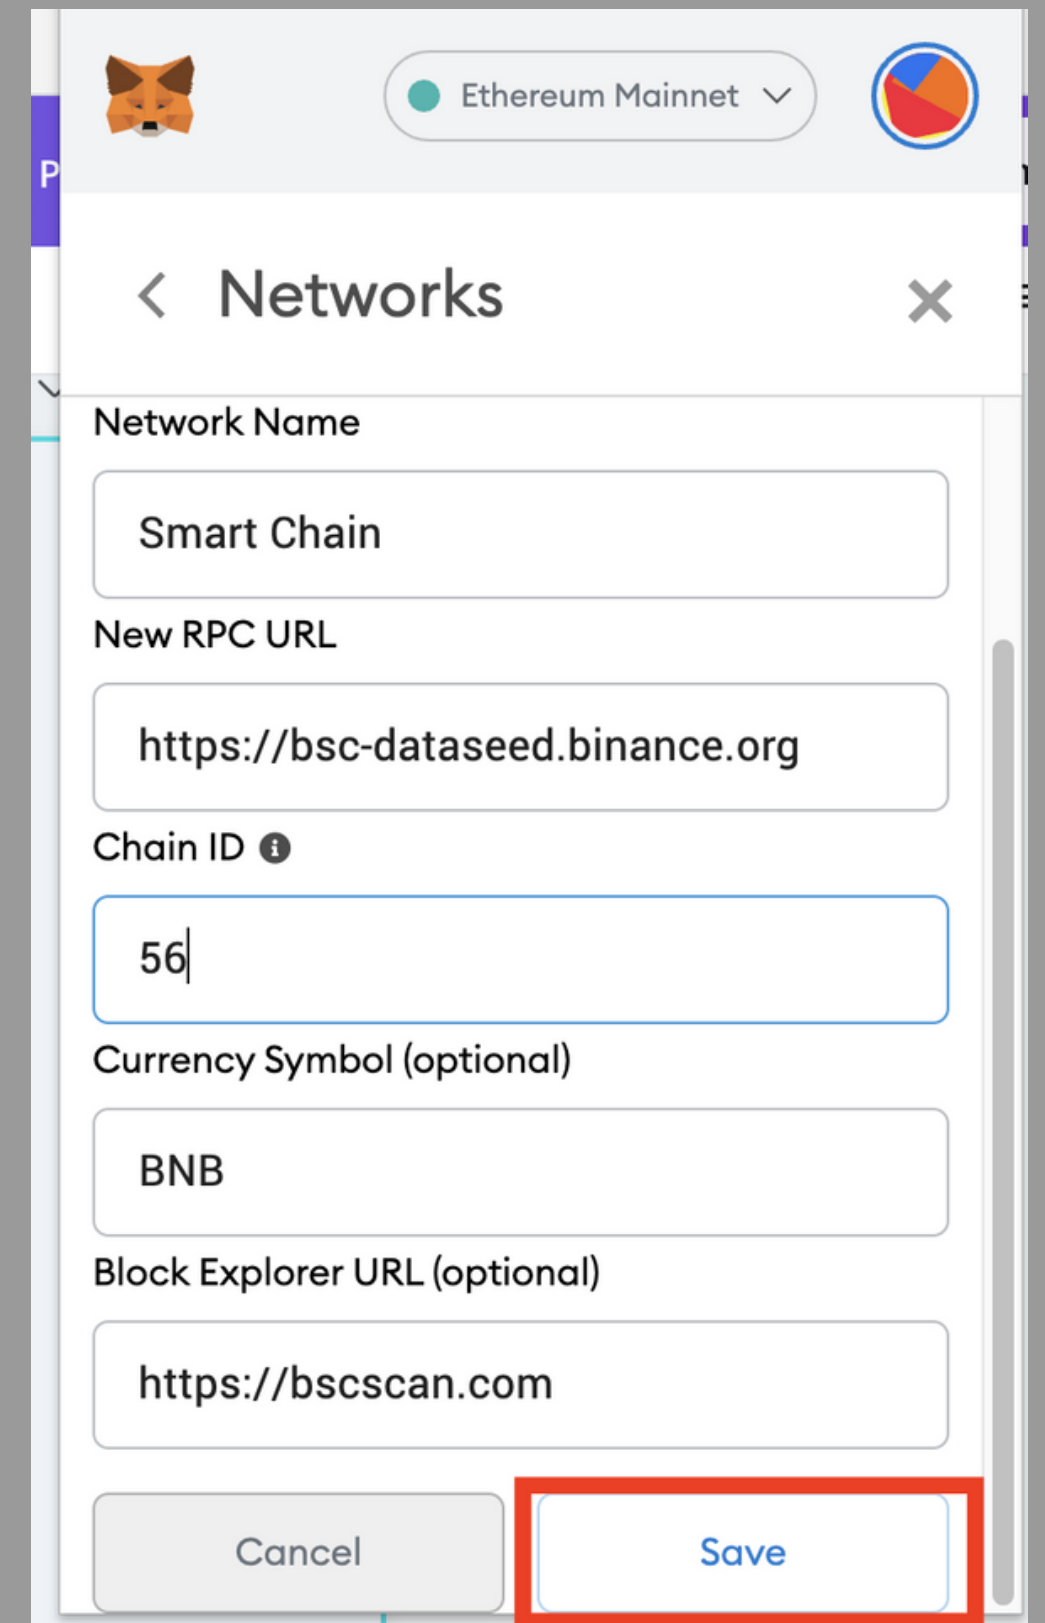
Ethereum Mainnet

Networks

Network Name

Smart Chain

New RPC URL

https://bsc-dataseed.binance.org

Chain ID

56

Currency Symbol (optional)

BNB

Block Explorer URL (optional)

https://bscscan.com

Cancel

Save